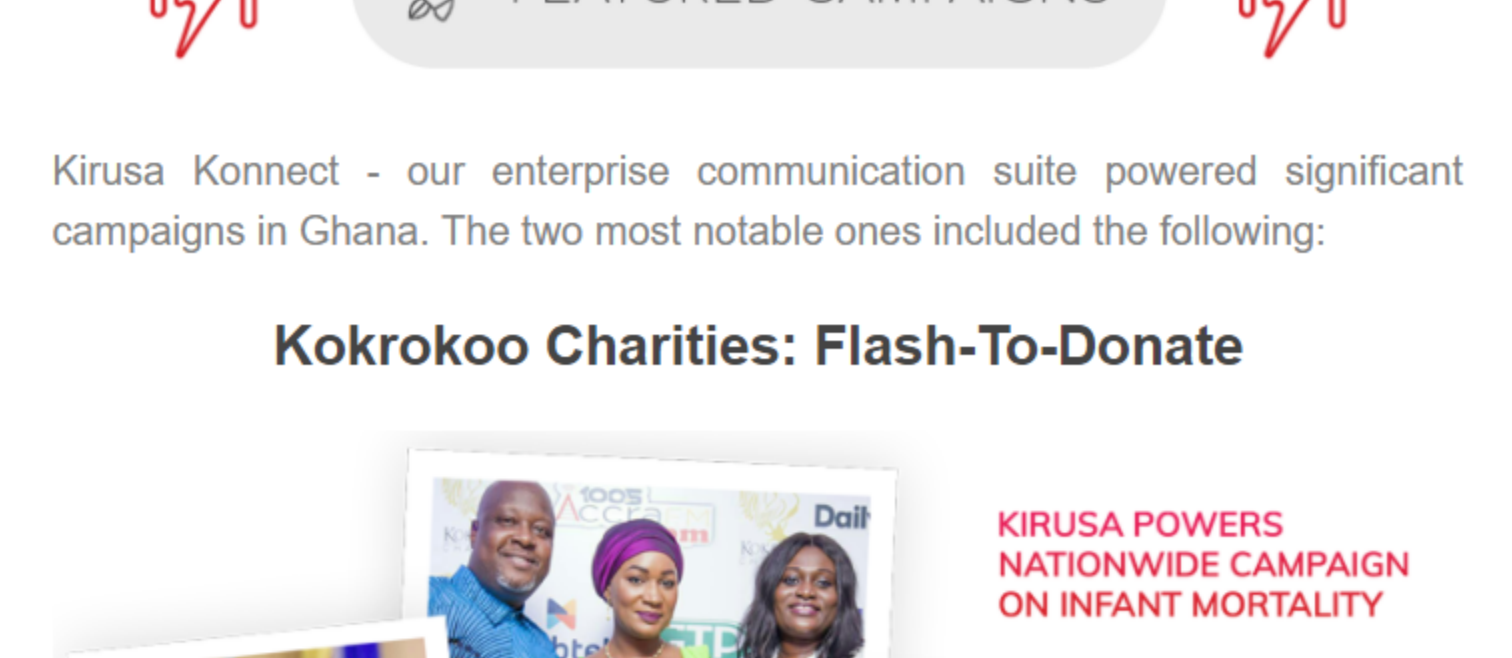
FEATURED CAMPAIGNS

Kirusa Konnect - our enterprise communication suite powered significant campaigns in Ghana. The two most notable ones included the following:

Kokrokoo Charities: Flash-To-Donate

100.5 Accra FM

Dail

KIRUSA POWERS NATIONWIDE CAMPAIGN ON INFANT MORTALITY